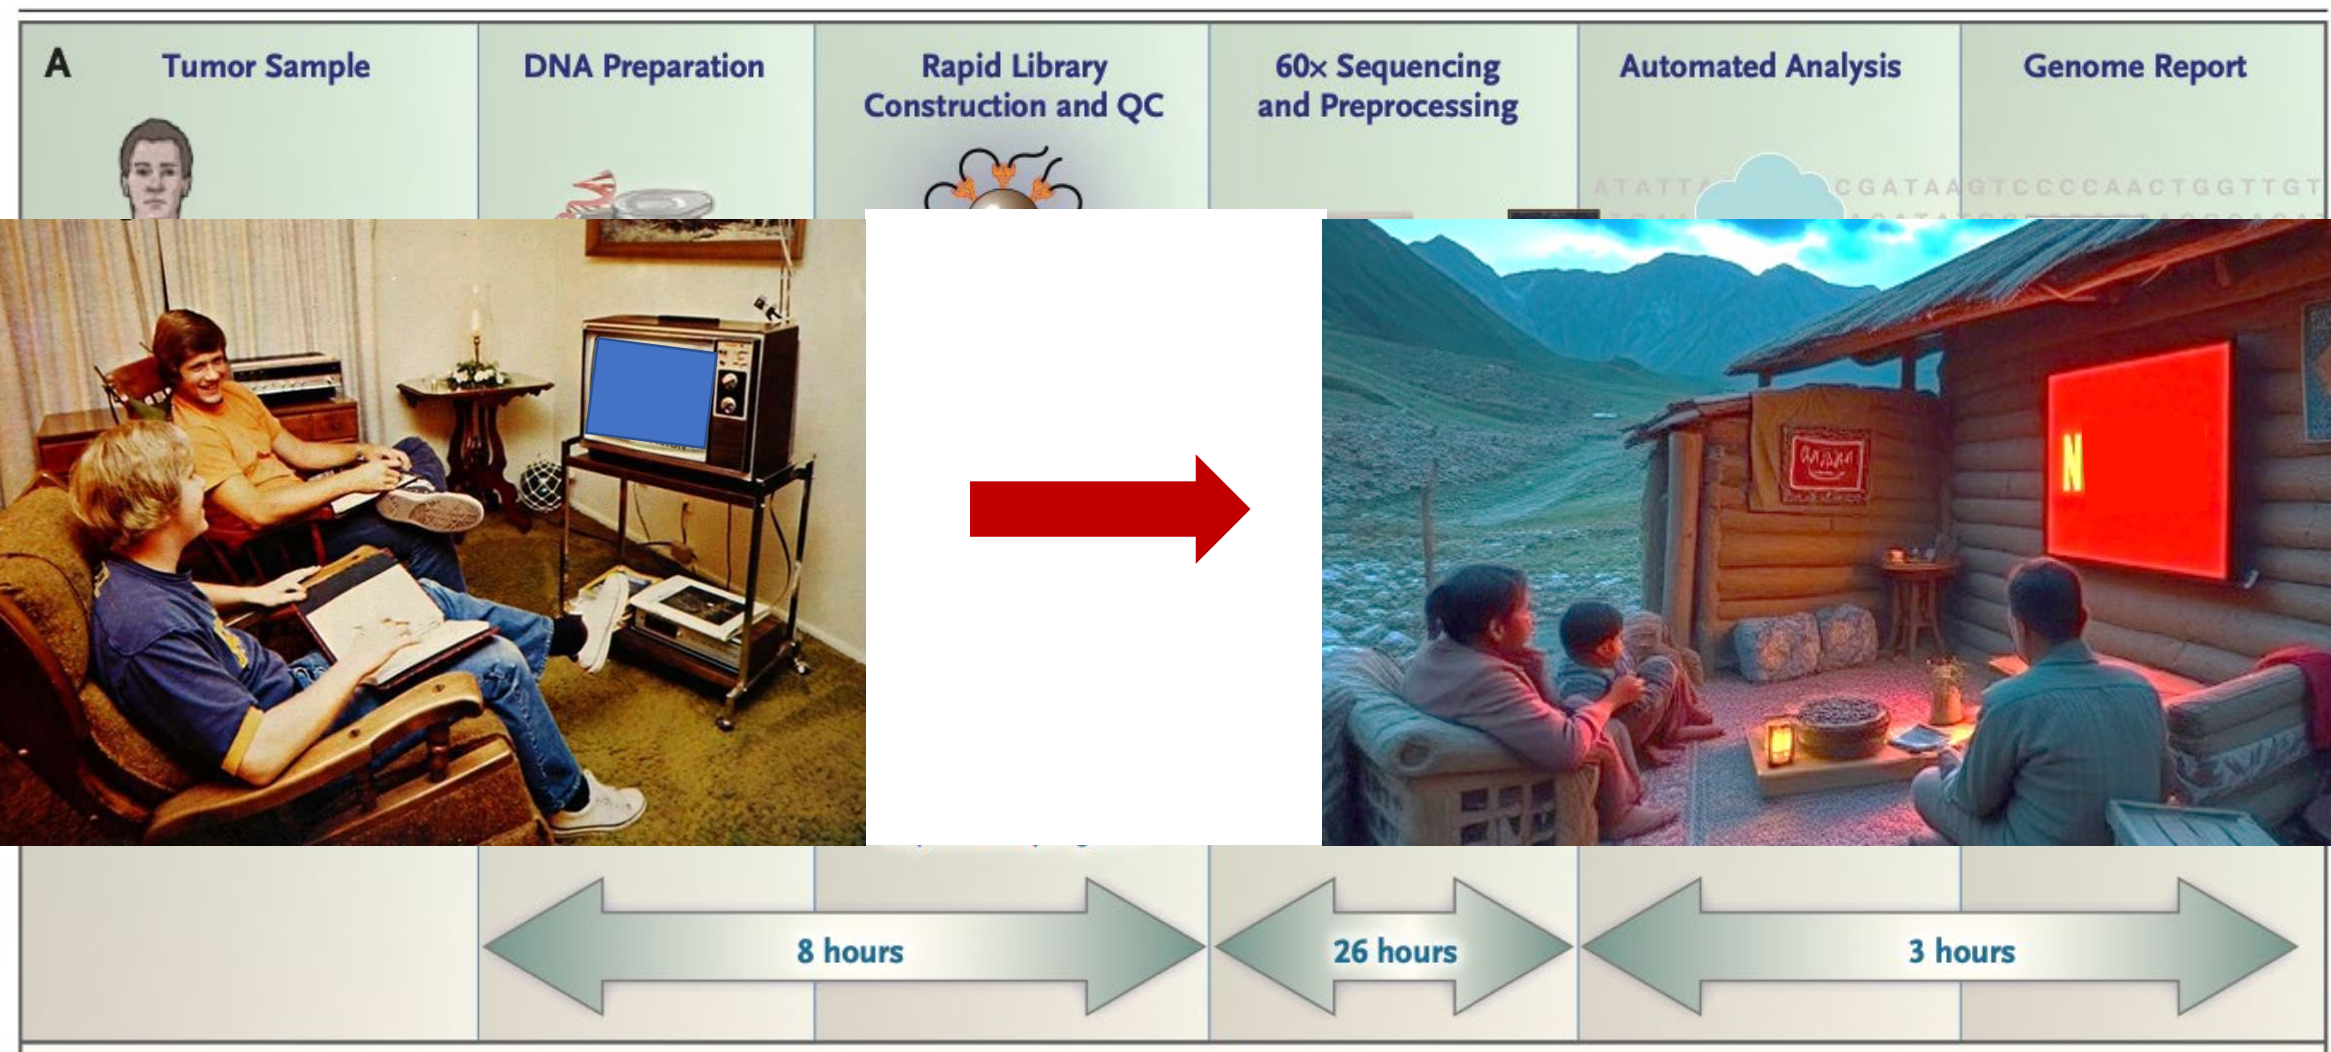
A

| Tumor Sample | DNA Preparation | Rapid Library Construction and QC | 60× Sequencing and Preprocessing | Automated Analysis | Genome Report |
|---|---|---|---|---|---|

ATATT CGATAAGTCCCCAACTGGTTGT

N

8 hours

26 hours

3 hours